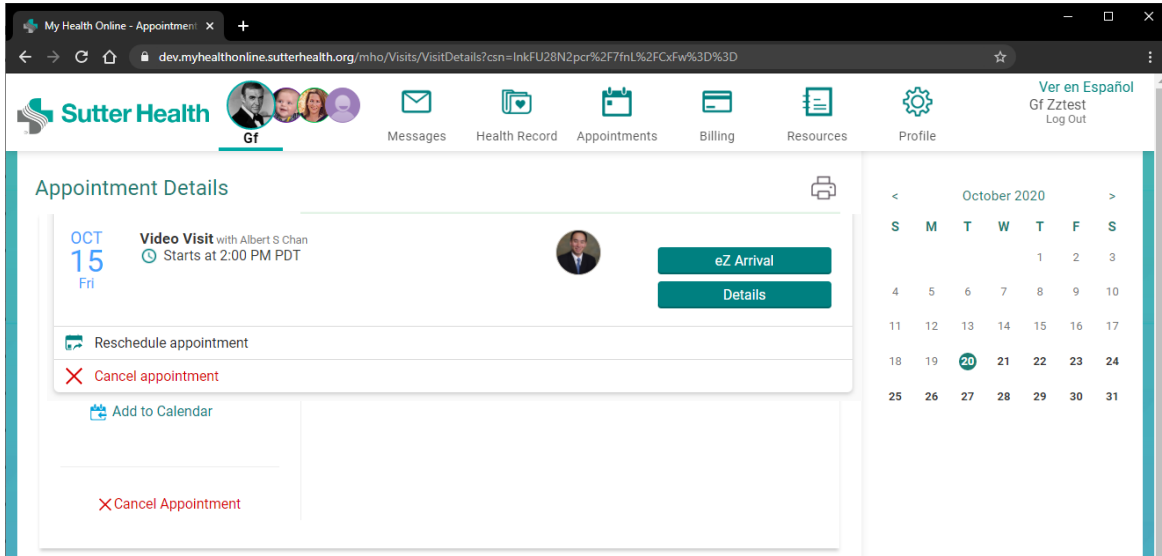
My Health Online - Appointment ×
+

dev.myhealthonline.sutterhealth.org/mho/Visits/VisitDetails?csn=InkFU28N2pcr%2F7fnL%2FCxFw%3D%3D

Sutter Health

Gf

Messages

Health Record

Appointments

Billing

Resources

Profile

Ver en Español
Gf Zztest
Log Out

Appointment Details

OCT
15
Fri

Video Visit with Albert S Chan
Starts at 2:00 PM PDT

eZ Arrival

Details

Reschedule appointment

Cancel appointment

Add to Calendar

Cancel Appointment

<
October 2020
>

| S | M | T | W | T | F | S |
|---|---|---|---|---|---|---|
| | | | | 1 | 2 | 3 |
| 4 | 5 | 6 | 7 | 8 | 9 | 10 |
| 11 | 12 | 13 | 14 | 15 | 16 | 17 |
| 18 | 19 | 20 | 21 | 22 | 23 | 24 |
| 25 | 26 | 27 | 28 | 29 | 30 | 31 |